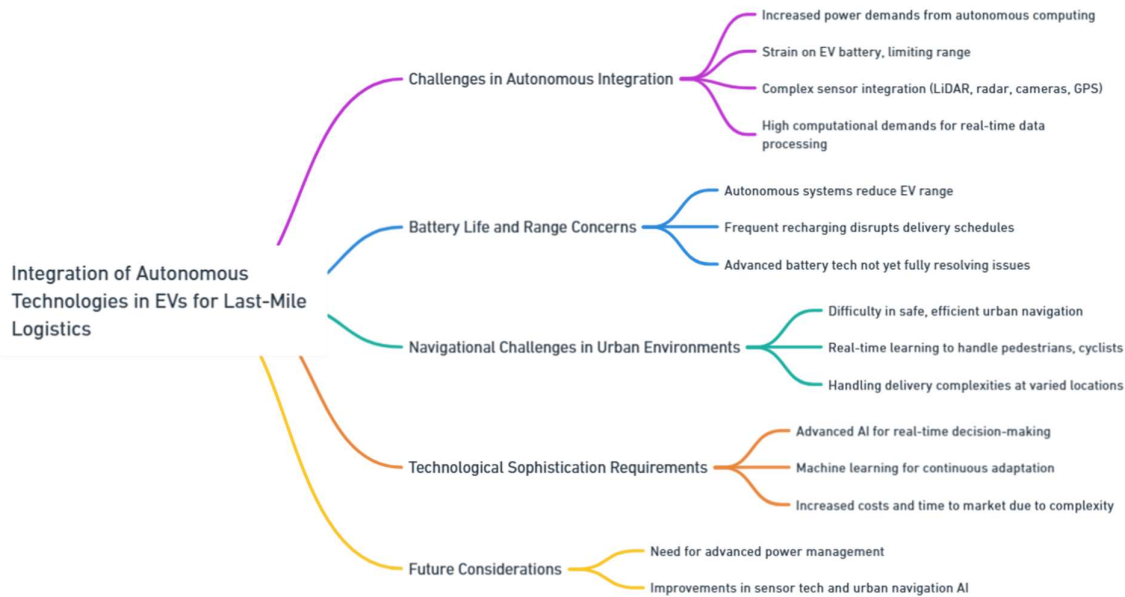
Integration of Autonomous Technologies in EVs for Last-Mile Logistics

Challenges in Autonomous Integration

Increased power demands from autonomous computing

Strain on EV battery, limiting range

Complex sensor integration (LiDAR, radar, cameras, GPS)

High computational demands for real-time data processing

Battery Life and Range Concerns

Autonomous systems reduce EV range

Frequent recharging disrupts delivery schedules

Advanced battery tech not yet fully resolving issues

Navigational Challenges in Urban Environments

Difficulty in safe, efficient urban navigation

Real-time learning to handle pedestrians, cyclists

Handling delivery complexities at varied locations

Technological Sophistication Requirements

Advanced AI for real-time decision-making

Machine learning for continuous adaptation

Increased costs and time to market due to complexity

Future Considerations

Need for advanced power management

Improvements in sensor tech and urban navigation AI